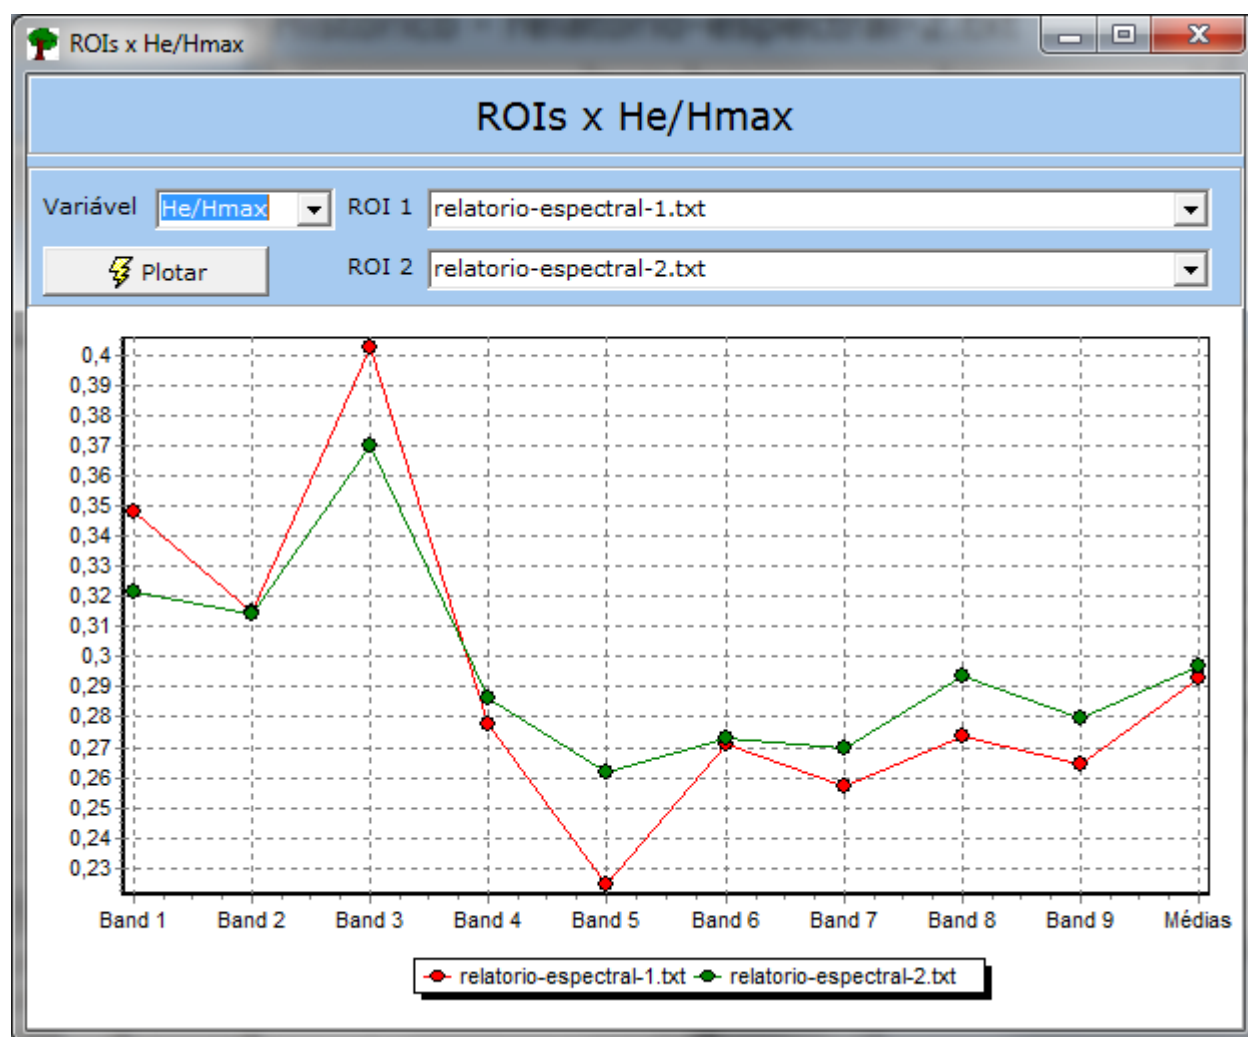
ROIs x He/Hmax

ROIs x He/Hmax

Variável He/Hmax
ROI 1 relatorio-espectral-1.txt
Plotar
ROI 2 relatorio-espectral-2.txt

0,4
0,39
0,38
0,37
0,36
0,35
0,34
0,33
0,32
0,31
0,3
0,29
0,28
0,27
0,26
0,25
0,24
0,23

Band 1 Band 2 Band 3 Band 4 Band 5 Band 6 Band 7 Band 8 Band 9 Médias

relatorio-espectral-1.txt relatorio-espectral-2.txt